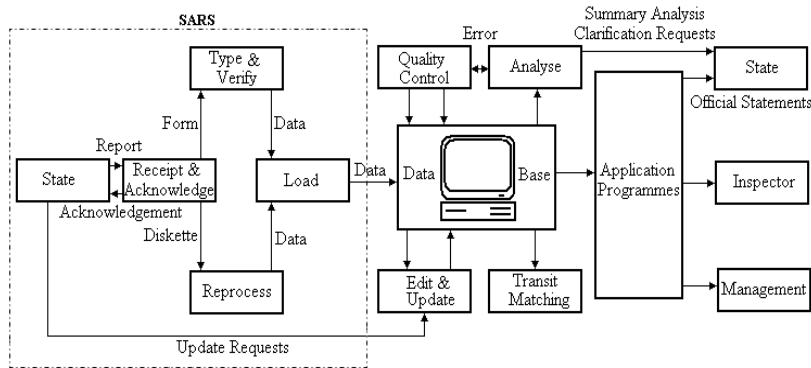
SARS

Type & Verify

Form

Data

Report

State

Receipt & Acknowledge

Load

Acknowledgement

Diskette

Data

Reprocess

Update Requests

Error

Quality Control

Analyse

Summary Analysis

Clarification Requests

State

Official Statements

Data

Data

Base

Application Programmes

Inspector

Edit & Update

Transit Matching

Management